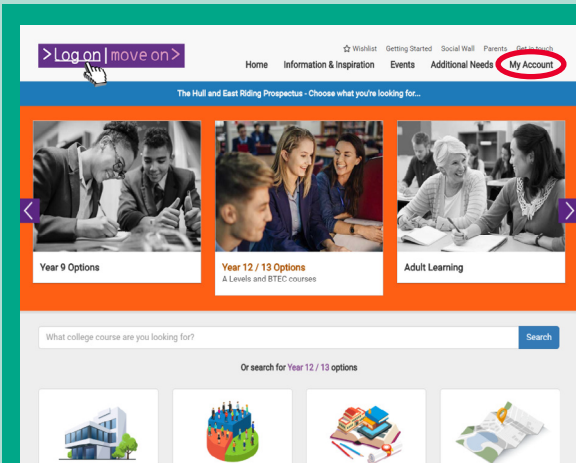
>Log on | move on >

☆ Wishlist Getting Started Social Wall Parents Get in touch

Home Information & Inspiration Events Additional Needs My Account

The Hull and East Riding Prospectus - Choose what you're looking for...

Year 9 Options

Year 12 / 13 Options
A Levels and BTEC courses

Adult Learning

What college course are you looking for?

Search

Or search for Year 12 / 13 options